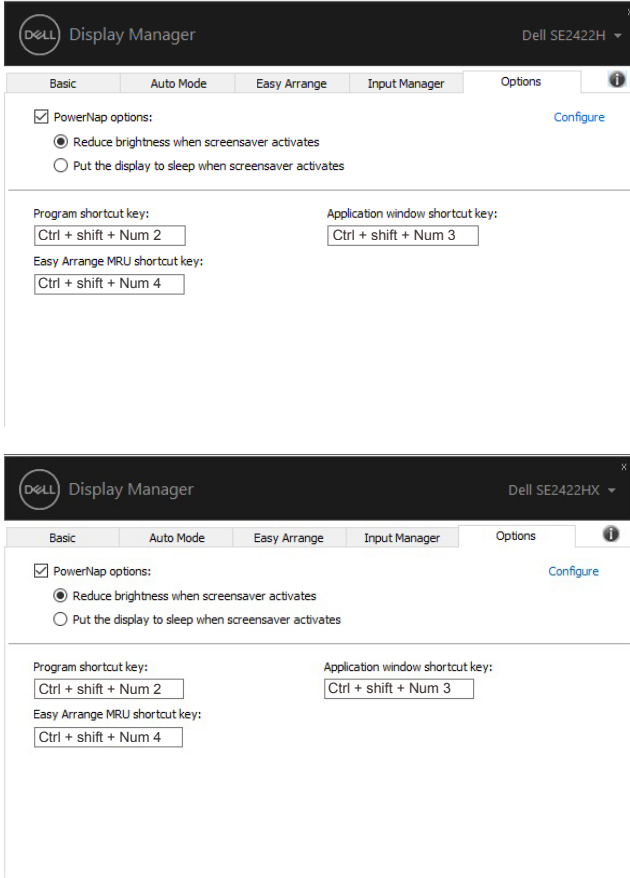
DELL Display Manager

Dell SE2422H

Basic | Auto Mode | Easy Arrange | Input Manager | Options

PowerNap options:

Configure

Reduce brightness when screensaver activates

Put the display to sleep when screensaver activates

Program shortcut key:

Ctrl + shift + Num 2

Application window shortcut key:

Ctrl + shift + Num 3

Easy Arrange MRU shortcut key:

Ctrl + shift + Num 4

DELL Display Manager

Dell SE2422HX

Basic | Auto Mode | Easy Arrange | Input Manager | Options

PowerNap options:

Configure

Reduce brightness when screensaver activates

Put the display to sleep when screensaver activates

Program shortcut key:

Ctrl + shift + Num 2

Application window shortcut key:

Ctrl + shift + Num 3

Easy Arrange MRU shortcut key:

Ctrl + shift + Num 4